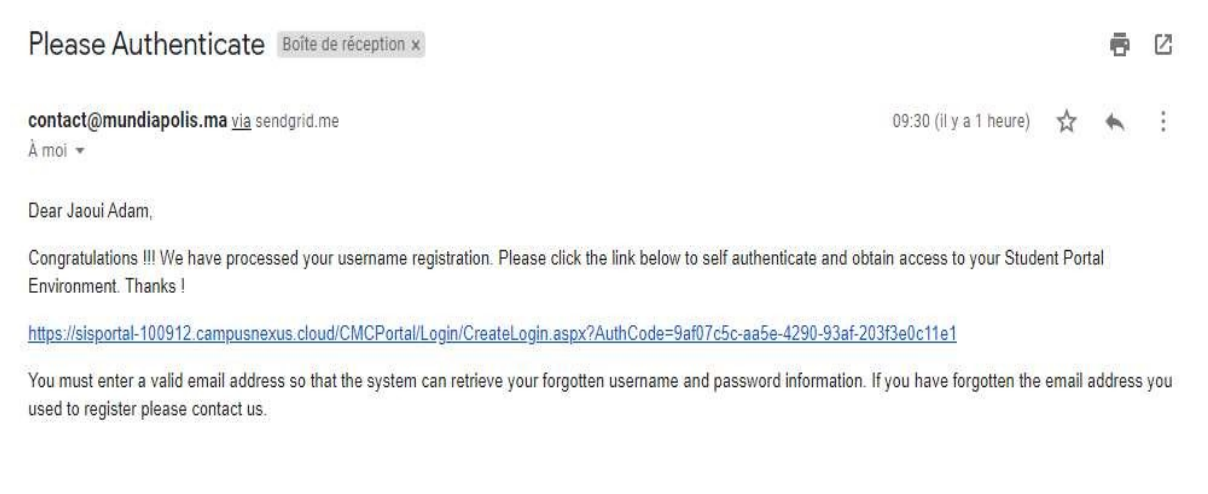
Please Authenticate Boîte de réception ×

contact@mundiapolis.ma via sendgrid.me
À moi

09:30 (il y a 1 heure)

Dear Jaoui Adam,

Congratulations !!! We have processed your username registration. Please click the link below to self authenticate and obtain access to your Student Portal Environment. Thanks !

https://sisportal-100912.campusnexus.cloud/CMCPortal/Login/CreateLogin.aspx?AuthCode=9af07c5c-aa5e-4290-93af-203f3e0c11e1

You must enter a valid email address so that the system can retrieve your forgotten username and password information. If you have forgotten the email address you used to register please contact us.